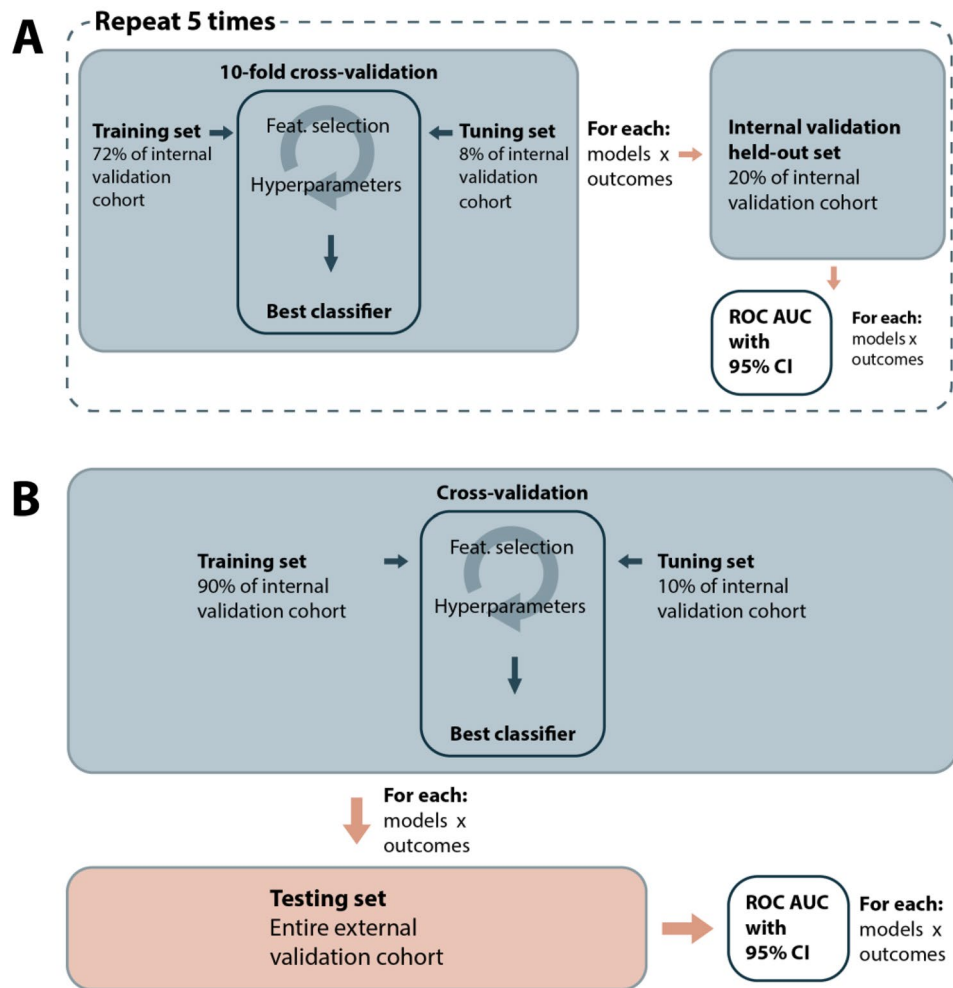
A

Repeat 5 times

10-fold cross-validation

Training set
72% of internal validation cohort

Feat. selection

Hyperparameters

Best classifier

Tuning set
8% of internal validation cohort

For each:
models x outcomes

Internal validation held-out set
20% of internal validation cohort

ROC AUC with 95% CI

For each:
models x outcomes

B

Cross-validation

Training set
90% of internal validation cohort

Feat. selection

Hyperparameters

Best classifier

Tuning set
10% of internal validation cohort

For each:
models x outcomes

Testing set
Entire external validation cohort

ROC AUC with 95% CI

For each:
models x outcomes